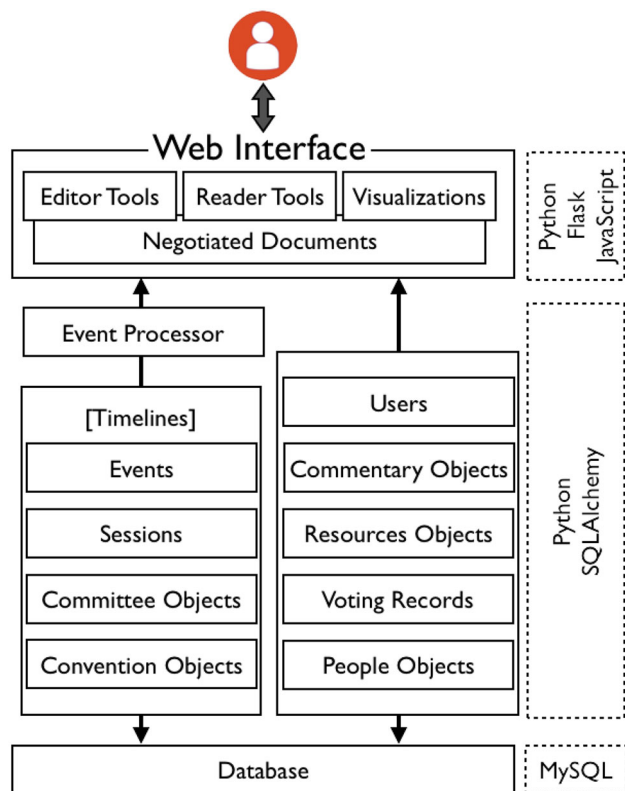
Web Interface

Editor Tools
Reader Tools
Visualizations
Negotiated Documents

Python
Flask
JavaScript

Event Processor

[Timelines]
Events
Sessions
Committee Objects
Convention Objects

Users
Commentary Objects
Resources Objects
Voting Records
People Objects

Python
SQLAlchemy

Database

MySQL